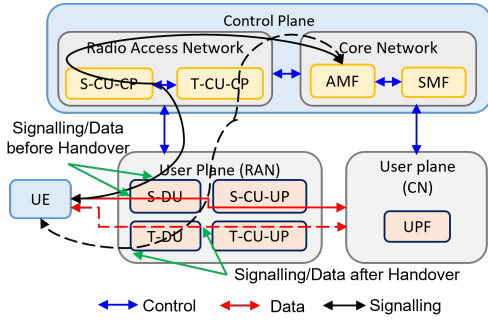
Control Plane

Radio Access Network

S-CU-CP

T-CU-CP

Core Network

AMF

SMF

Signalling/Data before Handover

UE

User Plane (RAN)

S-DU

S-CU-UP

T-DU

T-CU-UP

User plane (CN)

UPF

Signalling/Data after Handover

Control

Data

Signalling